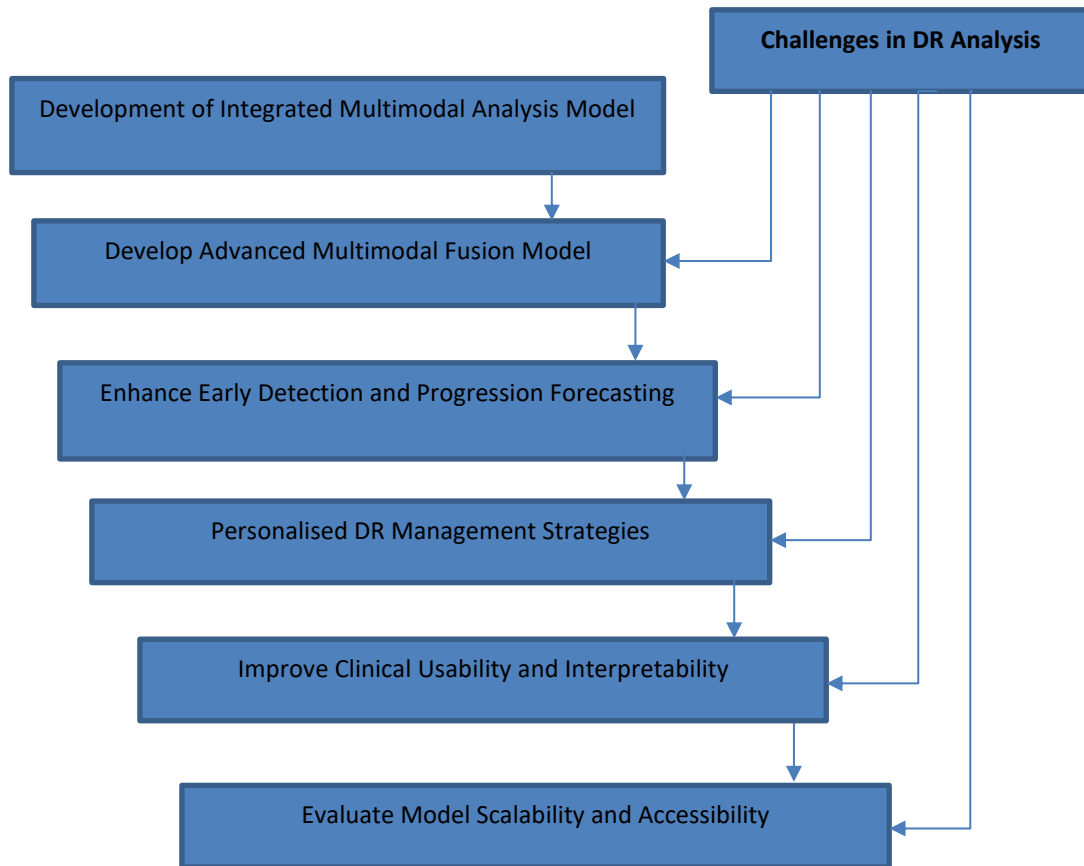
Challenges in DR Analysis

Development of Integrated Multimodal Analysis Model

Develop Advanced Multimodal Fusion Model

Enhance Early Detection and Progression Forecasting

Personalised DR Management Strategies

Improve Clinical Usability and Interpretability

Evaluate Model Scalability and Accessibility